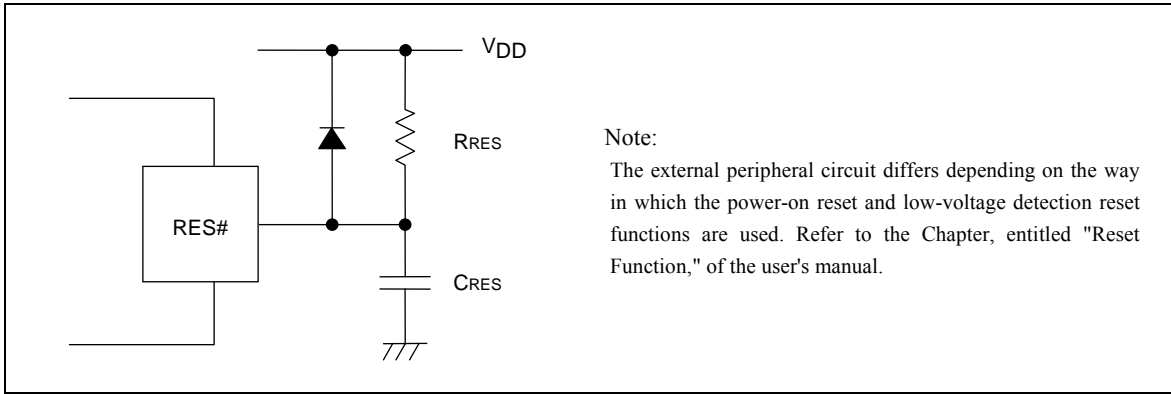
$V_{DD}$

RES#

$R_{RES}$

$C_{RES}$

Note:
The external peripheral circuit differs depending on the way in which the power-on reset and low-voltage detection reset functions are used. Refer to the Chapter, entitled "Reset Function," of the user's manual.